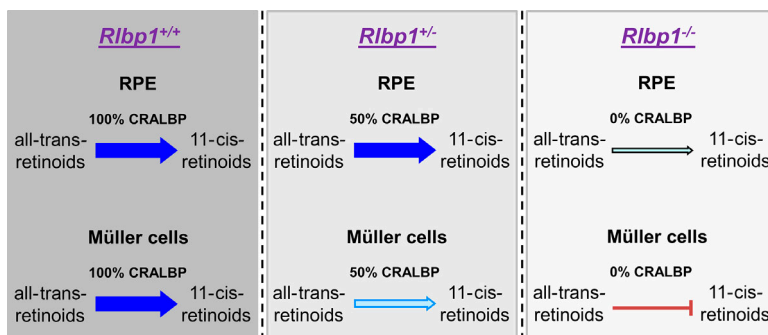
$Rlbp1^{+/+}$

RPE

100% CRALBP

all-trans-retinoids

11-cis-retinoids

Müller cells

100% CRALBP

all-trans-retinoids

11-cis-retinoids

$Rlbp1^{+/-}$

RPE

50% CRALBP

all-trans-retinoids

11-cis-retinoids

Müller cells

50% CRALBP

all-trans-retinoids

11-cis-retinoids

$Rlbp1^{-/-}$

RPE

0% CRALBP

all-trans-retinoids

11-cis-retinoids

Müller cells

0% CRALBP

all-trans-retinoids

11-cis-retinoids